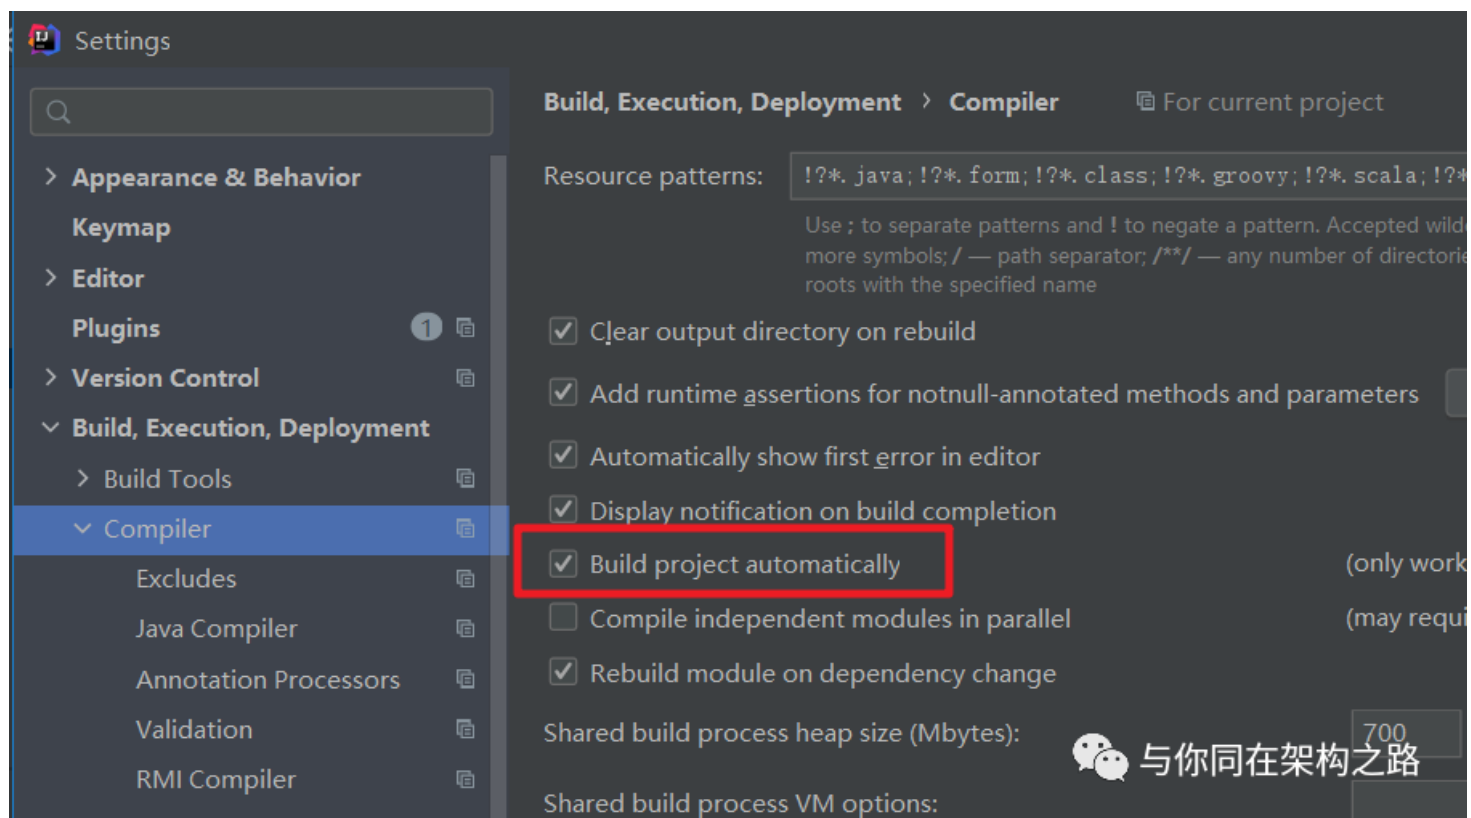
Settings

Appearance & Behavior
Keymap
Editor
Plugins 1
Version Control
Build, Execution, Deployment
Build Tools
Compiler
Excludes
Java Compiler
Annotation Processors
Validation
RMI Compiler

Build, Execution, Deployment › Compiler
For current project

Resource patterns: !?*.java;!?*.form;!?*.class;!?*.groovy;!?*.scala;!?*

Use ; to separate patterns and ! to negate a pattern. Accepted wild
more symbols; / — path separator; /**/ — any number of directori
roots with the specified name

Clear output directory on rebuild
Add runtime assertions for notnull-annotated methods and parameters
Automatically show first error in editor
Display notification on build completion
Build project automatically (only work
Compile independent modules in parallel (may requi
Rebuild module on dependency change

Shared build process heap size (Mbytes): 700

Shared build process VM options:

与你同在架构之路